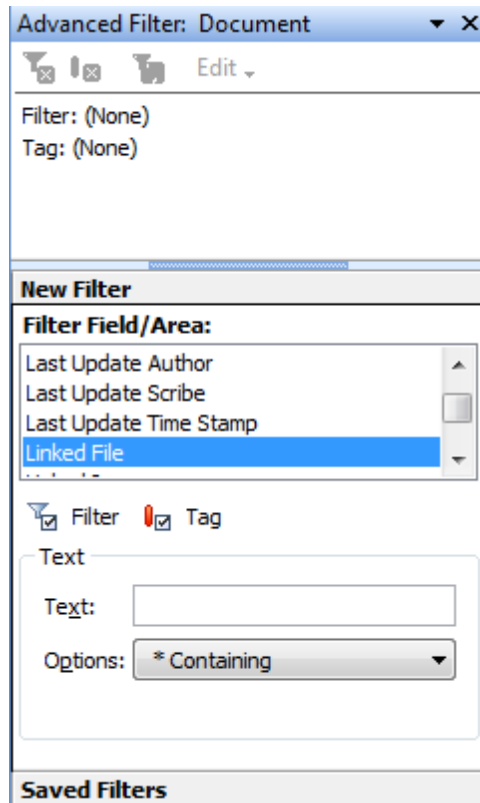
Advanced Filter: Document

Edit

Filter: (None)
Tag: (None)

New Filter

Filter Field/Area:

Last Update Author
Last Update Scribe
Last Update Time Stamp
Linked File

Filter Tag

Text

Text:

Options: * Containing

Saved Filters